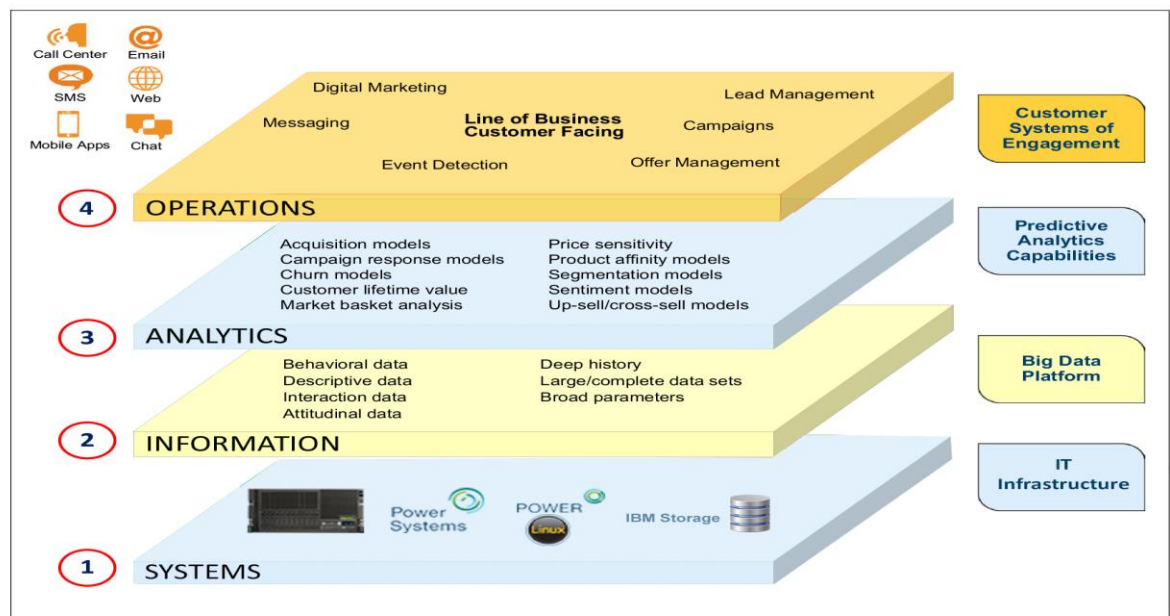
Call Center
Email
SMS
Web
Mobile Apps
Chat

Digital Marketing
Lead Management
Messaging
Line of Business Customer Facing
Campaigns
Event Detection
Offer Management

Customer Systems of Engagement

4 OPERATIONS

Acquisition models
Campaign response models
Churn models
Customer lifetime value
Market basket analysis
Price sensitivity
Product affinity models
Segmentation models
Sentiment models
Up-sell/cross-sell models

Predictive Analytics Capabilities

3 ANALYTICS

Behavioral data
Descriptive data
Interaction data
Attitudinal data
Deep history
Large/complete data sets
Broad parameters

Big Data Platform

2 INFORMATION

Power Systems
POWER
Linux
IBM Storage

IT Infrastructure

1 SYSTEMS